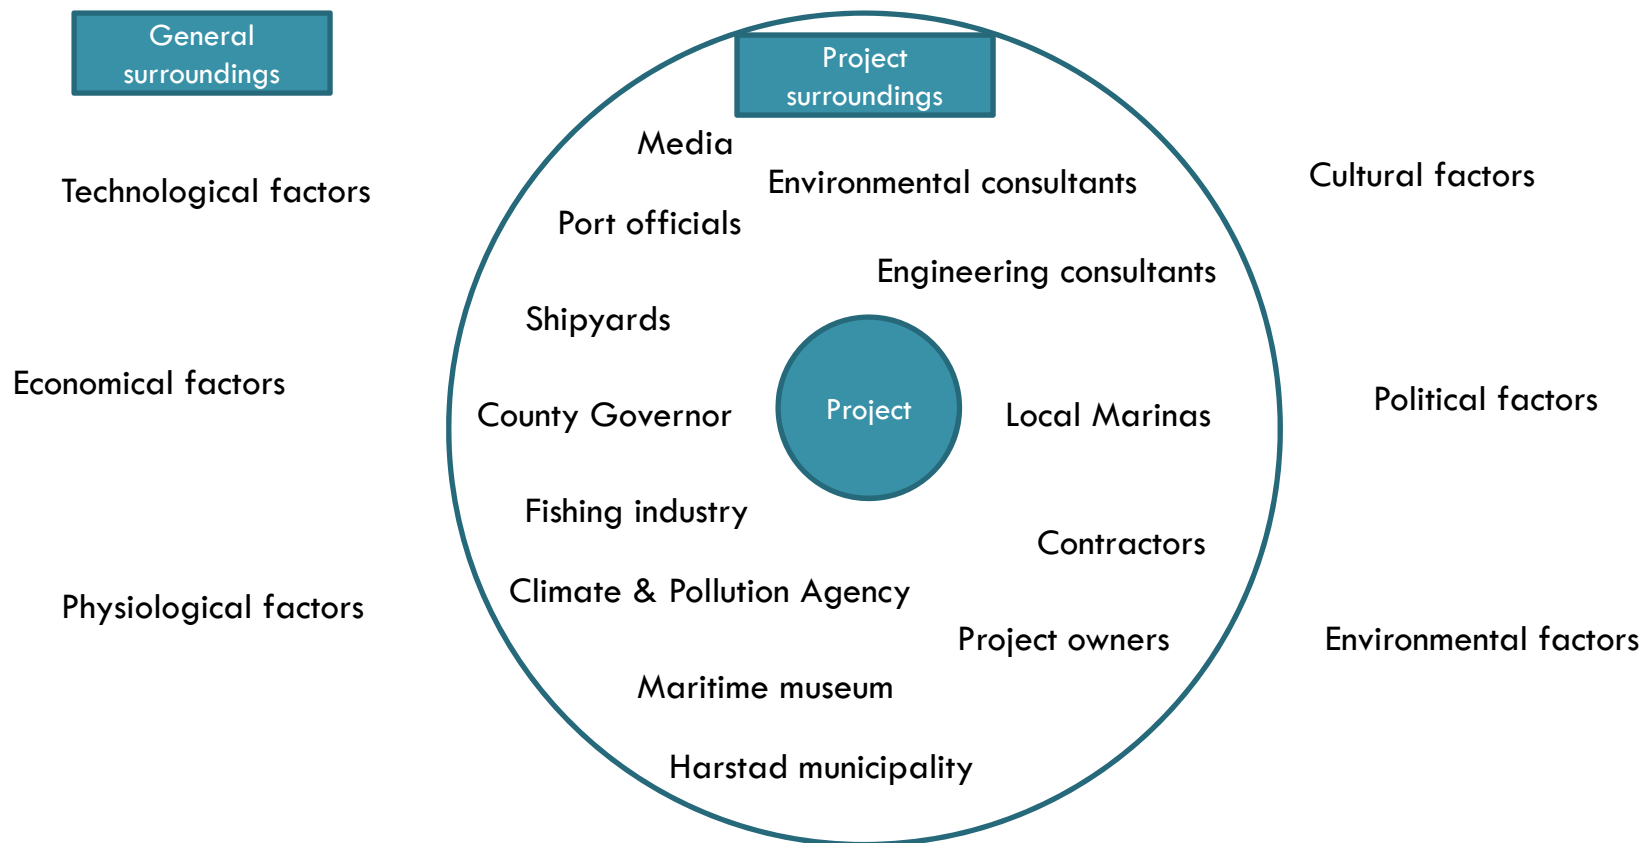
General surroundings

Project surroundings

Technological factors

Economical factors

Physiological factors

Cultural factors

Political factors

Environmental factors

Media

Environmental consultants

Port officials

Engineering consultants

Shipyards

County Governor

Project

Local Marinas

Fishing industry

Contractors

Climate & Pollution Agency

Project owners

Maritime museum

Harstad municipality